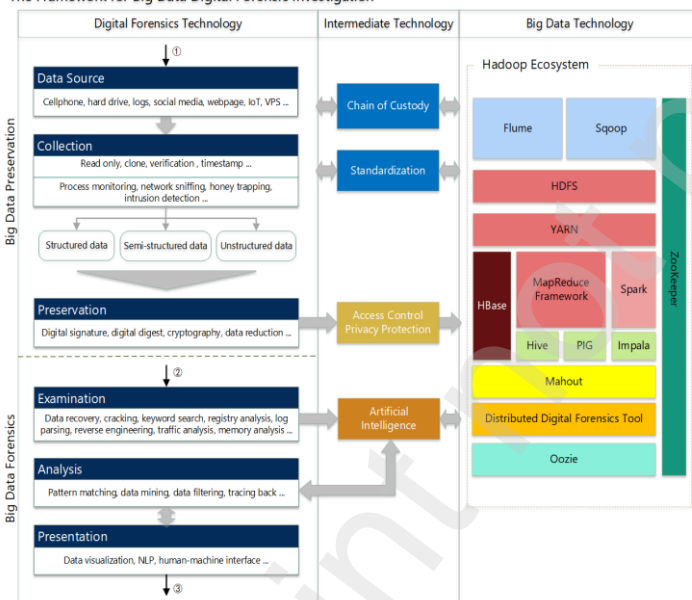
The Framework for Big Data Digital Forensic Investigation

Digital Forensics Technology

Intermediate Technology

Big Data Technology

①

Big Data Preservation

Data Source

Cellphone, hard drive, logs, social media, webpage, IoT, VPS ...

Chain of Custody

Collection

Read only, clone, verification , timestamp ...

Process monitoring, network sniffing, honey trapping, intrusion detection ...

Standardization

Structured data

Semi-structured data

Unstructured data

Preservation

Digital signature, digital digest, cryptography, data reduction ...

Access Control Privacy Protection

②

Big Data Forensics

Examination

Data recovery, cracking, keyword search, registry analysis, log parsing, reverse engineering, traffic analysis, memory analysis ...

Artificial Intelligence

Analysis

Pattern matching, data mining, data filtering, tracing back ...

Presentation

Data visualization, NLP, human-machine interface ...

③

Hadoop Ecosystem

Flume

Sqoop

HDFS

YARN

HBase

MapReduce Framework

Spark

Hive

PIG

Impala

Mahout

Distributed Digital Forensics Tool

Oozie

ZooKeeper